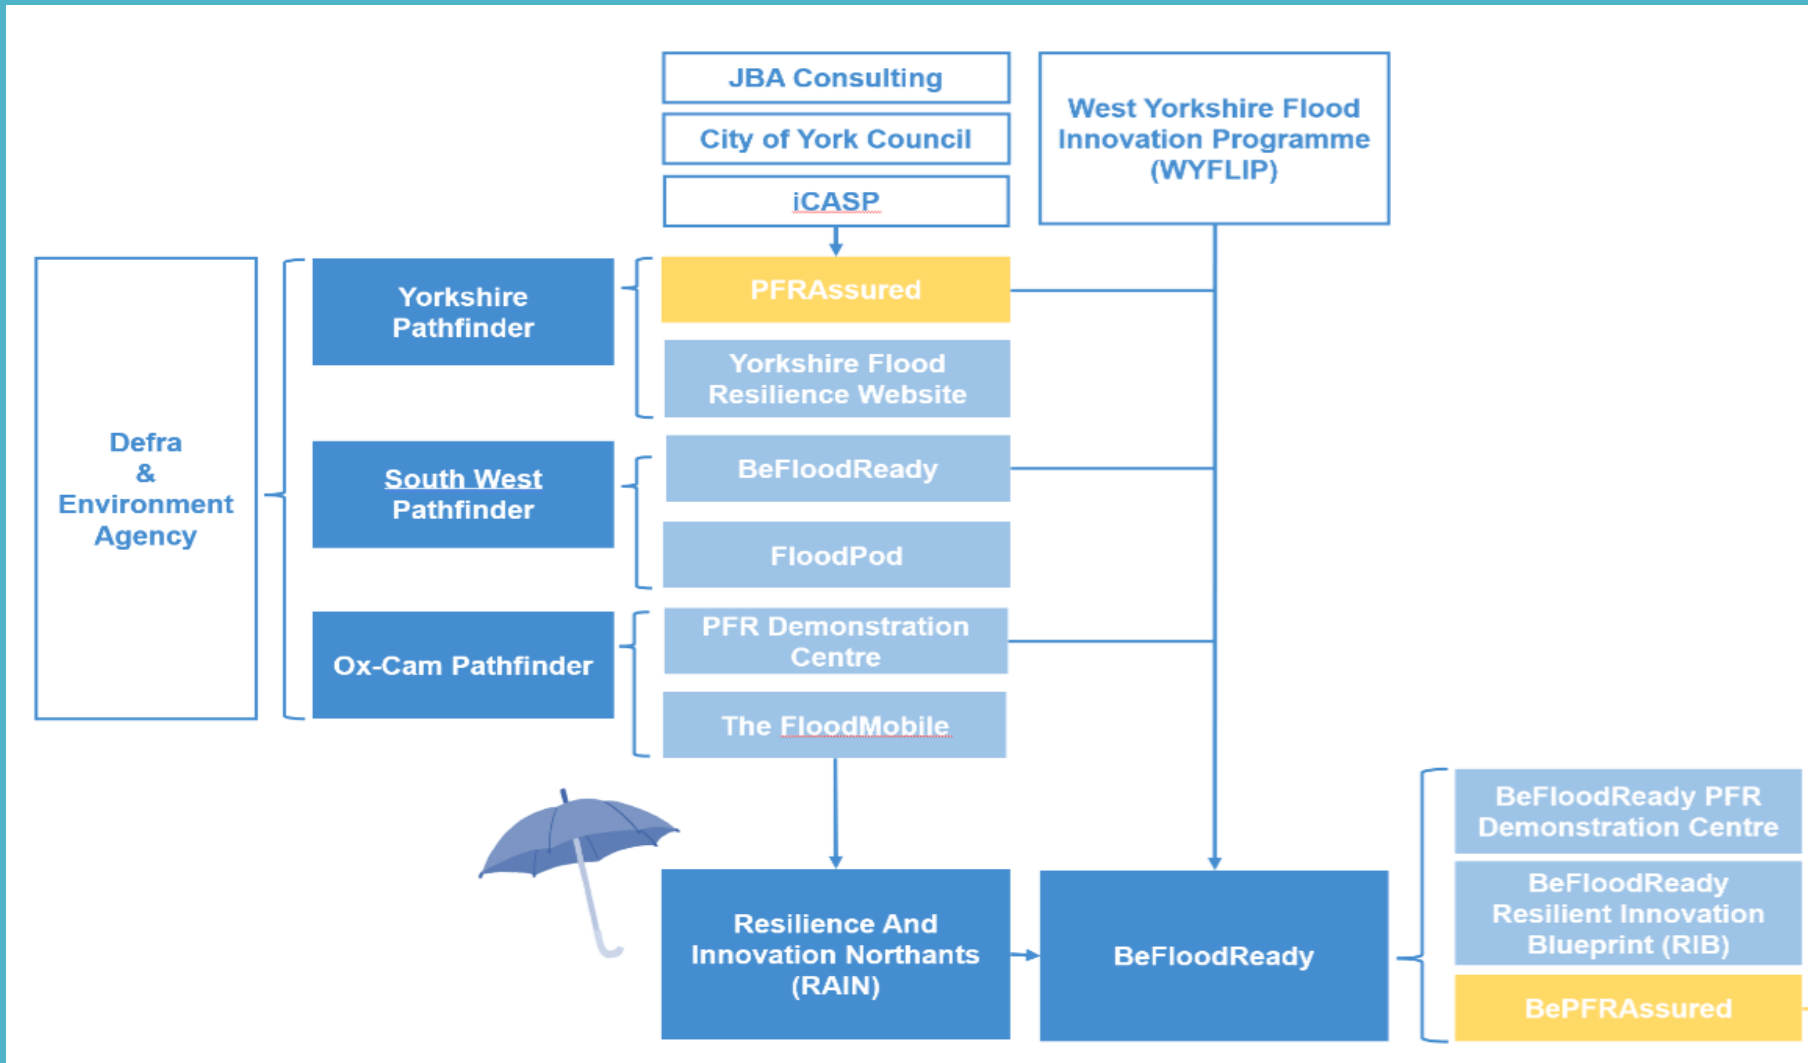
JBA Consulting

City of York Council

iCASP

West Yorkshire Flood Innovation Programme (WYFLIP)

Defra & Environment Agency

Yorkshire Pathfinder

PFRAssured

Yorkshire Flood Resilience Website

South West Pathfinder

BeFloodReady

FloodPod

Ox-Cam Pathfinder

PFR Demonstration Centre

The FloodMobile

Resilience And Innovation Northants (RAIN)

BeFloodReady

BeFloodReady PFR Demonstration Centre

BeFloodReady Resilient Innovation Blueprint (RIB)

BePFRAssured